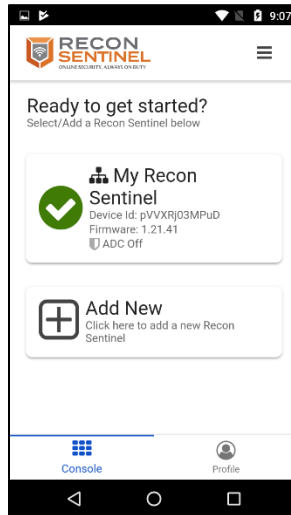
9:07

RECON SENTINEL
ONLINE SECURITY, ALWAYS ON DUTY

Ready to get started?
Select/Add a Recon Sentinel below

My Recon Sentinel
Device Id: pVVXRj03MPuD
Firmware: 1.21.41
ADC Off

Add New
Click here to add a new Recon Sentinel

Console
Profile